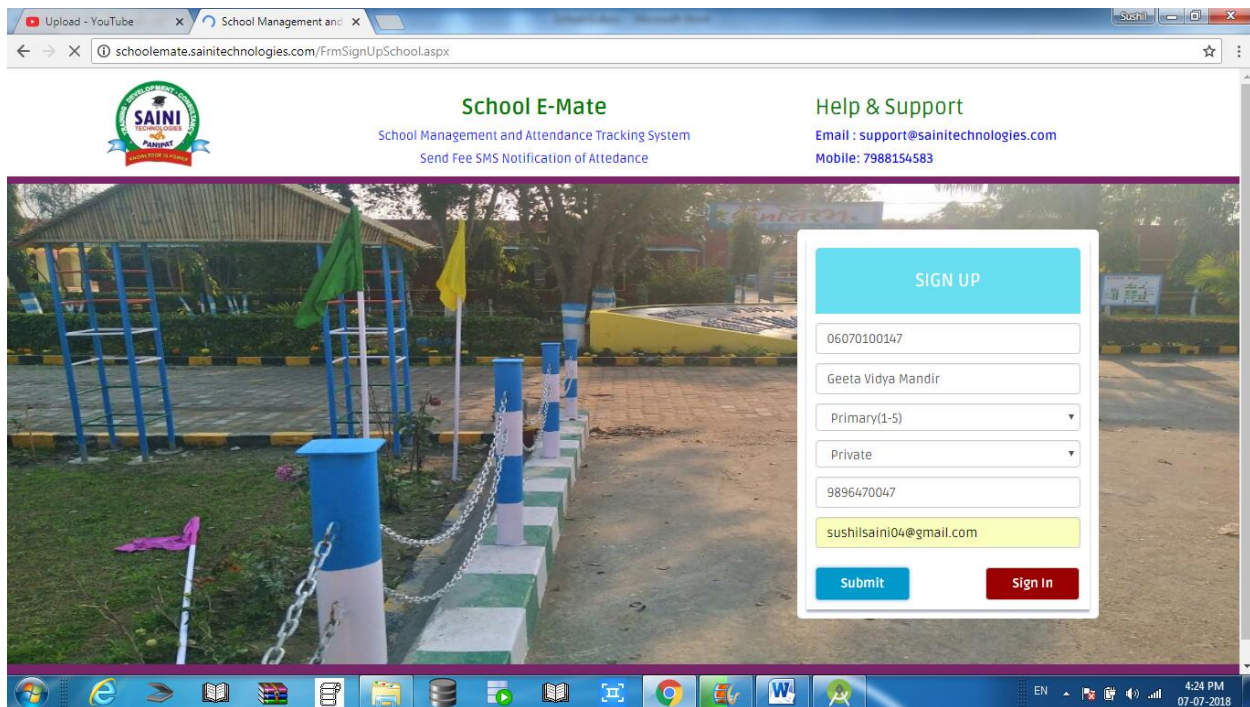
Upload - YouTube
School Management and
Sushil
schoolemate.sainitechnologies.com/FrmSignUpSchool.aspx

SAINI TECHNOLOGIES PANIPAT

School E-Mate
School Management and Attendance Tracking System
Send Fee SMS Notification of Attedance

Help & Support
Email : support@sainitechnologies.com
Mobile: 7988154583

SIGN UP
06070100147
Geeta Vidya Mandir
Primary(1-5)
Private
9896470047
sushilsaini04@gmail.com
Submit
Sign In

EN
4:24 PM
07-07-2018